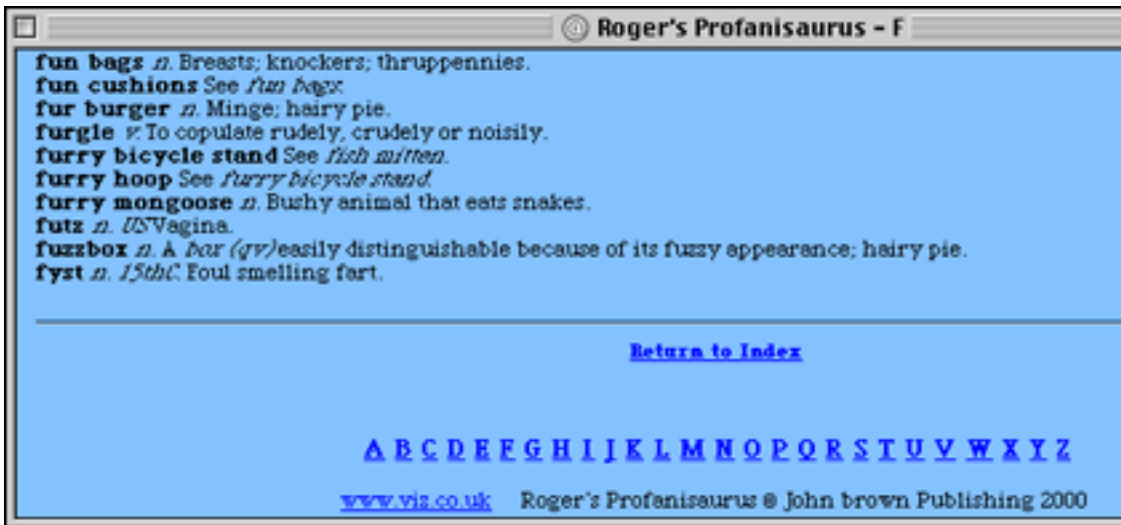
Roger's Profanisaurus - F

**fun bags** *n.* Breasts; knockers; thruppennies.
**fun cushions** See *fun bags.*
**fur burger** *n.* Minge; hairy pie.
**furgle** *v.* To copulate rudely, crudely or noisily.
**furry bicycle stand** See *fish mitten.*
**furry hoop** See *furry bicycle stand.*
**furry mongoose** *n.* Bushy animal that eats snakes.
**futz** *n. US* Vagina.
**fuzzbox** *n.* A *box (qv)* easily distinguishable because of its fuzzy appearance; hairy pie.
**fyst** *n. 15thC.* Foul smelling fart.

Return to Index

A B C D E F G H I J K L M N O P Q R S T U V W X Y Z

www.viz.co.uk Roger's Profanisaurus © John brown Publishing 2000